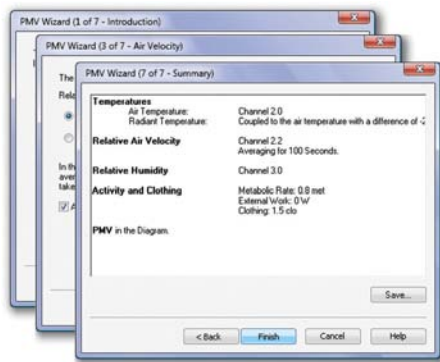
PMV Wizard (1 of 7 - Introduction)

PMV Wizard (3 of 7 - Air Velocity)

The
Rela

In th
aver
take

A

PMV Wizard (7 of 7 - Summary)

**Temperatures**
Air Temperature: Channel 2.0
Radiant Temperature: Coupled to the air temperature with a difference of -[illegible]

**Relative Air Velocity** Channel 2.2
Averaging for 100 Seconds.

**Relative Humidity** Channel 3.0

**Activity and Clothing** Metabolic Rate: 0.8 met
External Work: 0 W
Clothing: 1.5 clo

**PMV** in the Diagram.

Save...

< Back | Finish | Cancel | Help